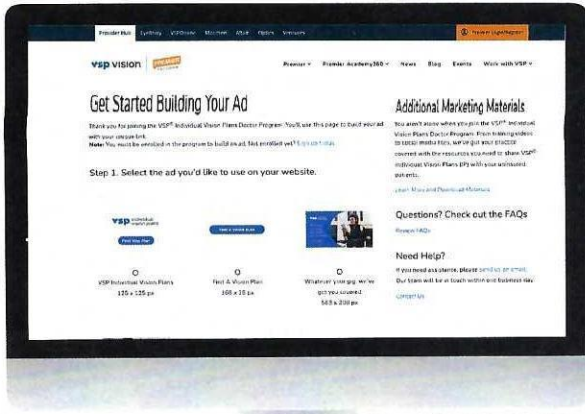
Provider Hub Eyefinity VSPOne Marchon Altair Optics Versions

Provider Login/Register

vsp vision premier

Premier ∨ Premier Academy360 ∨ News Blog Events Work with VSP ∨

Get Started Building Your Ad

Thank you for joining the VSP® Individual Vision Plans Doctor Program. You'll use this page to build your ad with your unique link.
Note: You must be enrolled in the program to build an ad. Not enrolled yet? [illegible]

Step 1. Select the ad you'd like to use on your website.

vsp individual vision plans
Find Your Plan

Find A Vision Plan

VSP Individual Vision Plans
125 x 125 px

Find A Vision Plan
168 x 28 px

Whatever your gig, we've got you covered.
583 x 208 px

Additional Marketing Materials

You aren't alone when you join the VSP® Individual Vision Plans Doctor Program. From training videos to social media files, we've got your practice covered with the resources you need to share VSP® Individual Vision Plans (IP) with your uninsured patients.

Learn More and Download Materials

Questions? Check out the FAQs

Program FAQs

Need Help?

If you need assistance, please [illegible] or email. Our team will be in touch within one business day.

Contact Us